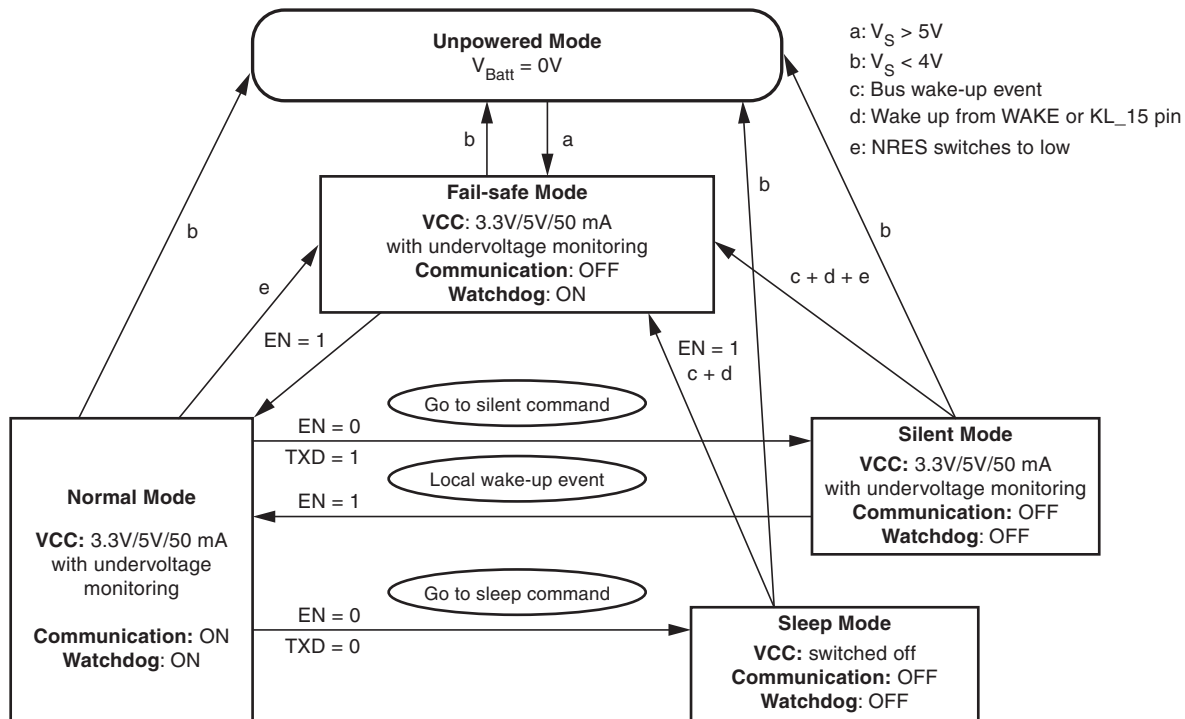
Unpowered Mode
$V_{Batt} = 0V$

a: $V_S > 5V$
b: $V_S < 4V$
c: Bus wake-up event
d: Wake up from WAKE or KL_15 pin
e: NRES switches to low

b
a

Fail-safe Mode
VCC: 3.3V/5V/50 mA
with undervoltage monitoring
Communication: OFF
Watchdog: ON

b
b
b
e
c + d + e
EN = 1
EN = 1
c + d

Go to silent command
EN = 0
TXD = 1
Local wake-up event
EN = 1

Normal Mode
VCC: 3.3V/5V/50 mA
with undervoltage
monitoring
Communication: ON
Watchdog: ON

Silent Mode
VCC: 3.3V/5V/50 mA
with undervoltage monitoring
Communication: OFF
Watchdog: OFF

Go to sleep command
EN = 0
TXD = 0

Sleep Mode
VCC: switched off
Communication: OFF
Watchdog: OFF